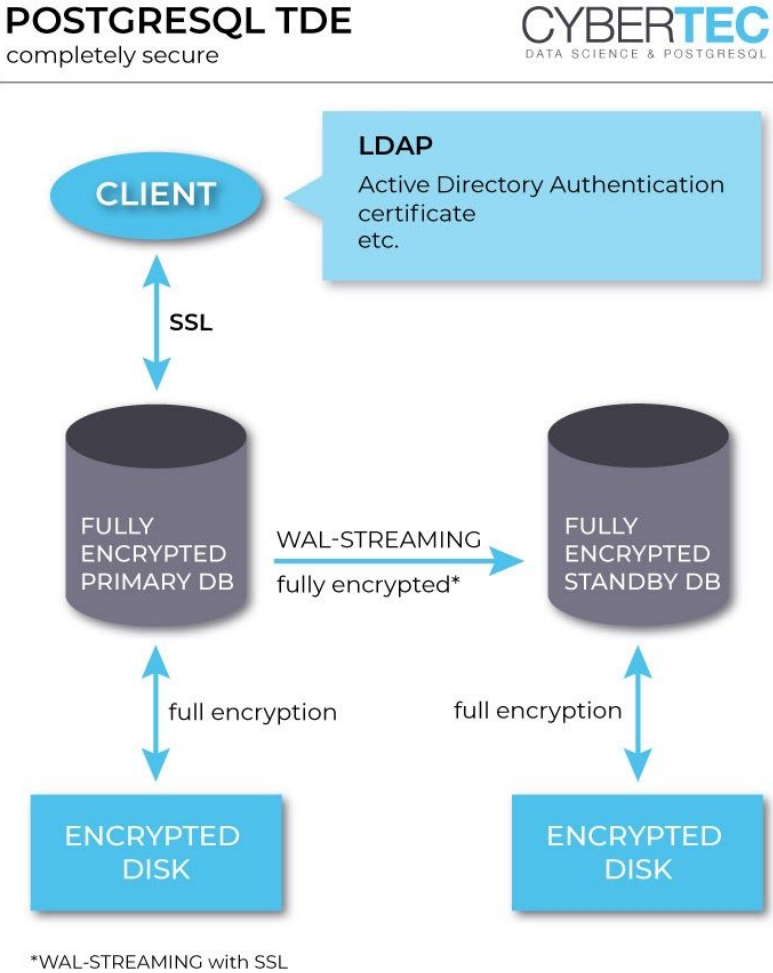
POSTGRESQL TDE
completely secure

CYBERTEC
DATA SCIENCE & POSTGRESQL

CLIENT

LDAP
Active Directory Authentication
certificate
etc.

SSL

FULLY ENCRYPTED PRIMARY DB

WAL-STREAMING
fully encrypted*

FULLY ENCRYPTED STANDBY DB

full encryption

full encryption

ENCRYPTED DISK

ENCRYPTED DISK

*WAL-STREAMING with SSL